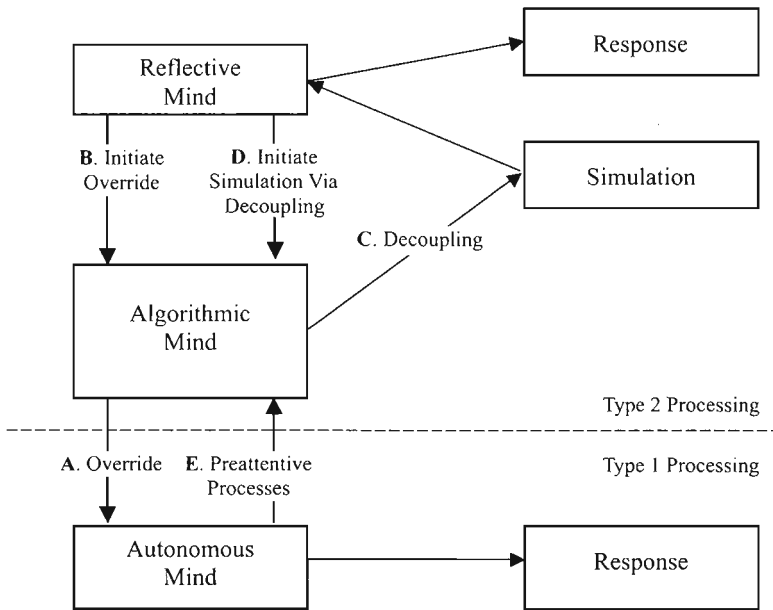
Reflective Mind

Response

B. Initiate Override

D. Initiate Simulation Via Decoupling

Simulation

C. Decoupling

Algorithmic Mind

Type 2 Processing

Type 1 Processing

A. Override

E. Preattentive Processes

Autonomous Mind

Response